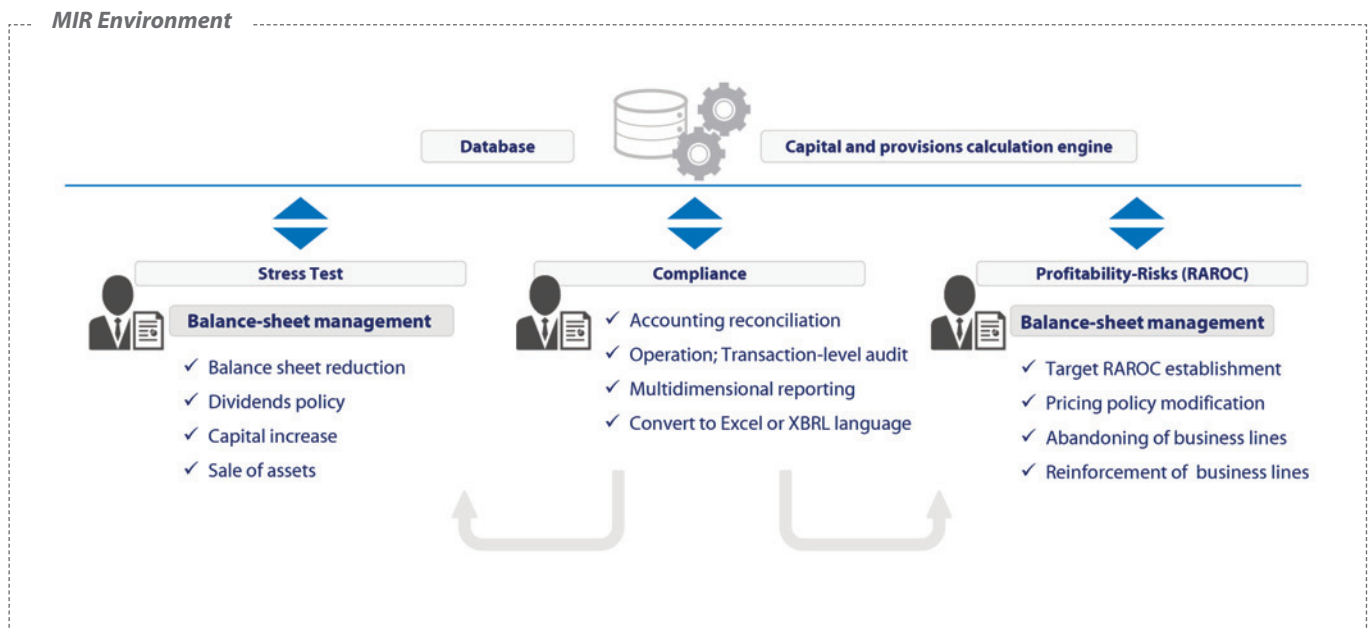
MIR Environment

Database

Capital and provisions calculation engine

Stress Test

Balance-sheet management

✓ Balance sheet reduction
✓ Dividends policy
✓ Capital increase
✓ Sale of assets

Compliance

✓ Accounting reconciliation
✓ Operation; Transaction-level audit
✓ Multidimensional reporting
✓ Convert to Excel or XBRL language

Profitability-Risks (RAROC)

Balance-sheet management

✓ Target RAROC establishment
✓ Pricing policy modification
✓ Abandoning of business lines
✓ Reinforcement of business lines